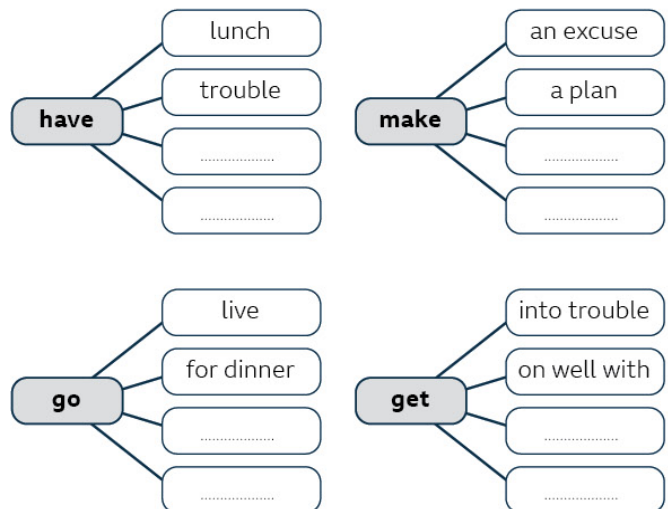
have
lunch
trouble
..................
..................

make
an excuse
a plan
..................
..................

go
live
for dinner
..................
..................

get
into trouble
on well with
..................
..................